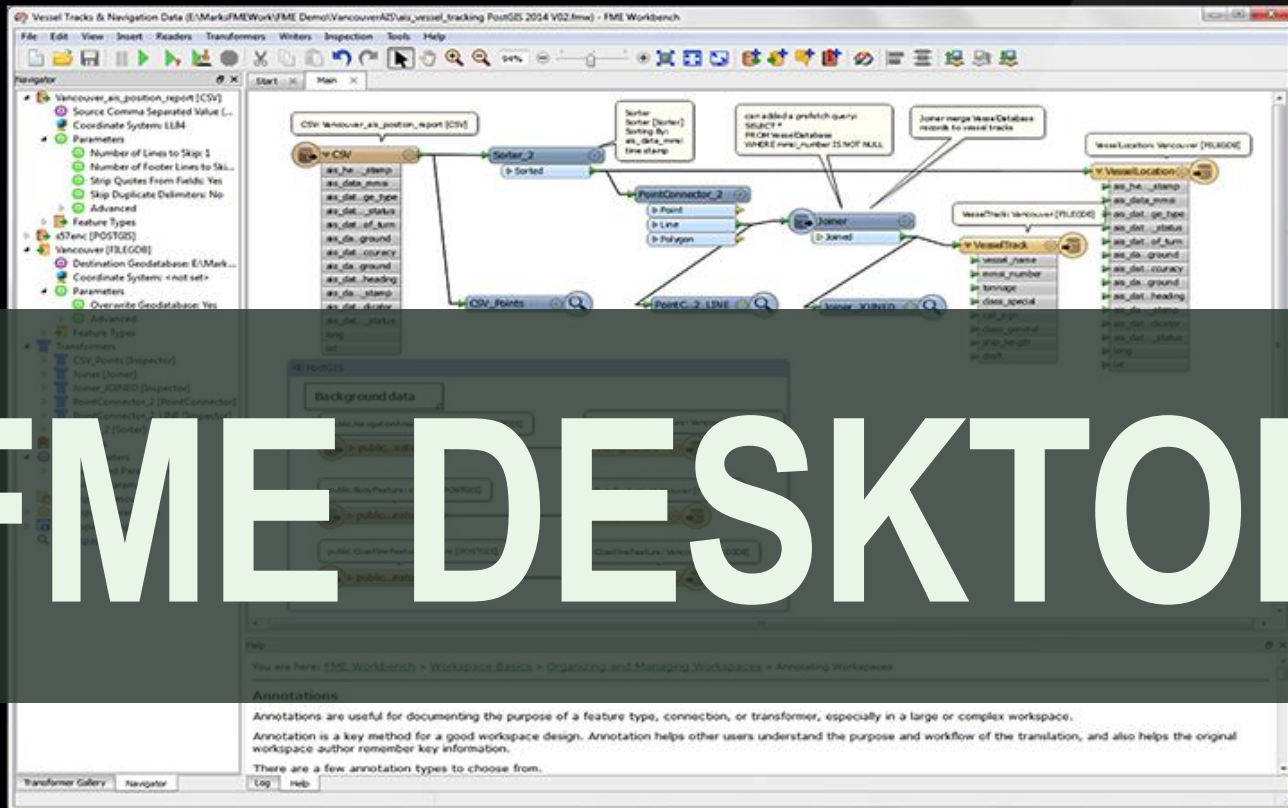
Vessel Tracks & Navigation Data (E:\Marks\FMEWork\FME Demo\VancouverAIS\ais_vessel_tracking PostGIS 2014 V02.fmw) - FME Workbench

File Edit View Insert Readers Transformers Writers Inspection Tools Help

Navigator

Vancouver_ais_position_report [CSV]
Source Comma Separated Value (...
Coordinate System: LL84
Parameters
Number of Lines to Skip: 1
Number of Footer Lines to Ski...
Strip Quotes From Fields: Yes
Skip Duplicate Delimiters: No
Advanced
Feature Types
s57enc [POSTGIS]
Vancouver [FILEGDB]
Destination Geodatabase: E:\Mark...
Coordinate System: <not set>
Parameters
Overwrite Geodatabase: Yes
Advanced
Feature Types
Transformers
CSV_Points [Inspector]
Joiner [Joiner]
Joiner_JOINED [Inspector]
PointConnector_2 [PointConnector]
PointConnector_2_LINE [Inspector]

Start Main

CSV: Vancouver_ais_position_report [CSV]
CSV
ais_he..._stamp
ais_data_mmsi
ais_dat...ge_type
ais_dat..._status
ais_dat..._of_turn
ais_da..._ground
ais_dat...ccuracy
ais_da..._ground
ais_dat..._heading
ais_da..._stamp
ais_dat..._dicator
ais_dat..._status
long
lat

Sorter Sorter [Sorter] Sorting By: ais_data_mmsi time stamp
Sorter_2
Sorted

can added a prefetch query: SELECT * FROM VesselDatabase WHERE mmsi_number IS NOT NULL

Joiner merge VesselDatabase records to vessel tracks

PointConnector_2
Point
Line
Polygon

Joiner
Joined

VesselTrack: Vancouver [FILEGDB]
VesselTrack
vessel_name
mmsi_number
tonnage
class_special
call_sign
class_general
ship_length
draft

VesselLocation: Vancouver [FILEGDB]
VesselLocation
ais_he..._stamp
ais_data_mmsi
ais_dat...ge_type
ais_dat..._status
ais_dat..._of_turn
ais_da..._ground
ais_dat...ccuracy
ais_da..._ground
ais_dat..._heading
ais_da..._stamp
ais_dat..._dicator
ais_dat..._status
long
lat

CSV_Points
PointC...2_LINE
Joiner_JOINED

S57 POSTGIS
Background data
public.ea...
public.ea...
public.ea...

FME DESKTO

Help

You are here: FME Workbench > Workspace Basics > Organizing and Managing Workspaces > Annotating Workspaces

Annotations

Annotations are useful for documenting the purpose of a feature type, connection, or transformer, especially in a large or complex workspace.

Annotation is a key method for a good workspace design. Annotation helps other users understand the purpose and workflow of the translation, and also helps the original workspace author remember key information.

There are a few annotation types to choose from.

Transformer Gallery Navigator Log Help